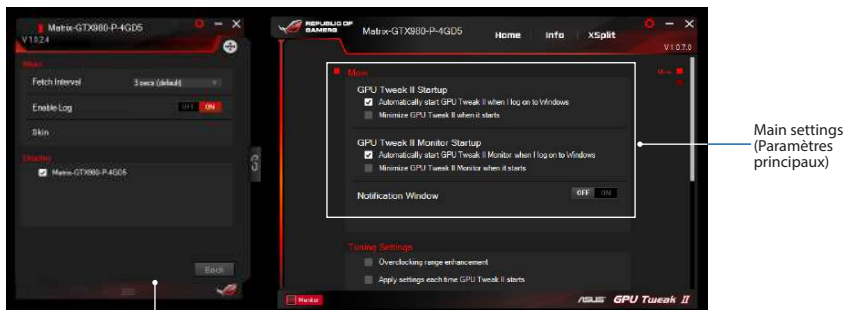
Matrix-GTX980-P-4GD5
V1.0.2.4

Main
Fetch Interval
3 secs (default)
Enable Log
OFF ON
Skin

Display
Matrix-GTX980-P-4GD5

Back

REPUBLIC OF GAMERS
Matrix-GTX980-P-4GD5
Home
Info
XSplit
V1.0.7.0

Main
Main

GPU Tweak II Startup
Automatically start GPU Tweak II when I log on to Windows
Minimize GPU Tweak II when it starts

GPU Tweak II Monitor Startup
Automatically start GPU Tweak II Monitor when I log on to Windows
Minimize GPU Tweak II Monitor when it starts

Notification Window
OFF ON

Tuning Settings
Overclocking range enhancement
Apply settings each time GPU Tweak II starts

Monitor
ASUS GPU Tweak II

Main settings (Paramètres principaux)